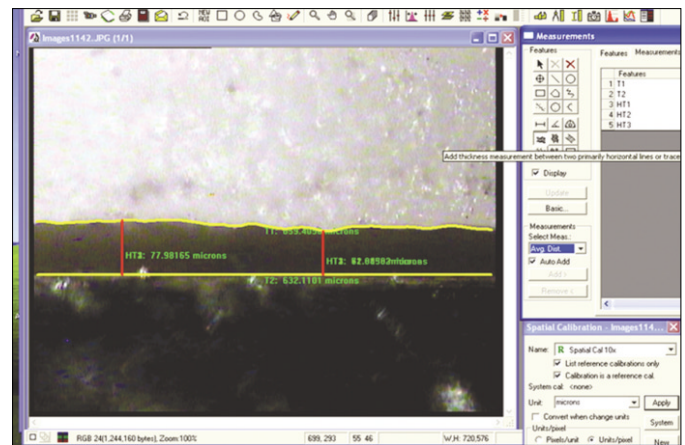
Images1142.JPG (1/1)

T1: 659.4059 microns

HT3: 77.98165 microns

HT3: 82.08592 microns

T2: 632.1101 microns

RGB 24(1,244,160 bytes), Zoom:100%

699, 293

55 46

W,H: 720,576

Measurements

Features

Features

Measurements

Features

1 T1

2 T2

3 HT1

4 HT2

5 HT3

Add thickness measurement between two primarily horizontal lines or trace

Display

Update

Basic...

Measurements

Select Meas:

Avg. Dist.

Auto Add

Add

Remove

Spatial Calibration - Images114...

Name:

Spatial Cal 10x

List reference calibrations only

Calibration is a reference cal.

System cal: <none>

Unit:

microns

Apply

Convert when change units

Units/pixel

Pixels/unit

Units/pixel

System

New